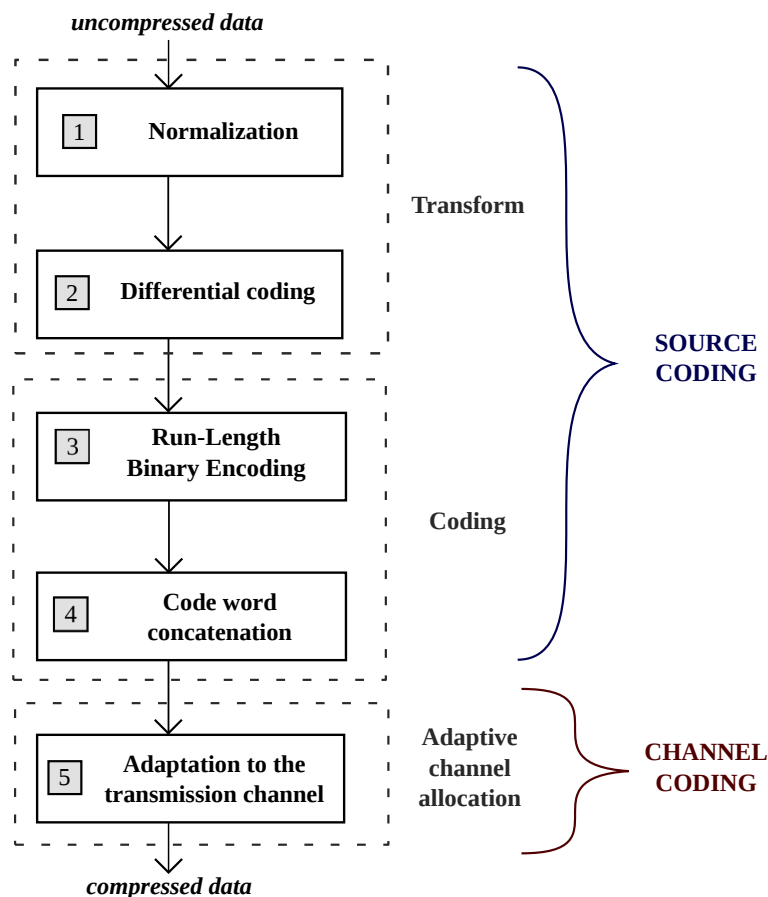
uncompressed data

1 Normalization

2 Differential coding

Transform

3 Run-Length Binary Encoding

4 Code word concatenation

Coding

SOURCE CODING

5 Adaptation to the transmission channel

Adaptive channel allocation

CHANNEL CODING

compressed data